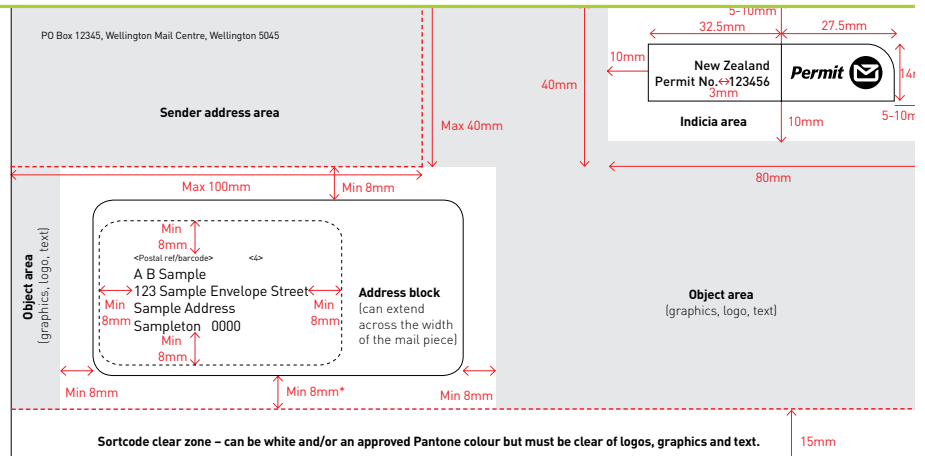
PO Box 12345, Wellington Mail Centre, Wellington 5045

Sender address area

Max 40mm

40mm

5-10mm

32.5mm

27.5mm

10mm

New Zealand
Permit No. 123456

3mm

Permit

14m

5-10m

Indicia area

10mm

80mm

Max 100mm

Min 8mm

Object area
(graphics, logo, text)

Min
8mm

<Postal ref/barcode> <4>
A B Sample
123 Sample Envelope Street
Sample Address
Sampleton 0000

Min
8mm

Min
8mm

Min
8mm

Address block
(can extend across the width of the mail piece)

Object area
(graphics, logo, text)

Min 8mm

Min 8mm*

Min 8mm

Sortcode clear zone – can be white and/or an approved Pantone colour but must be clear of logos, graphics and text.

15mm